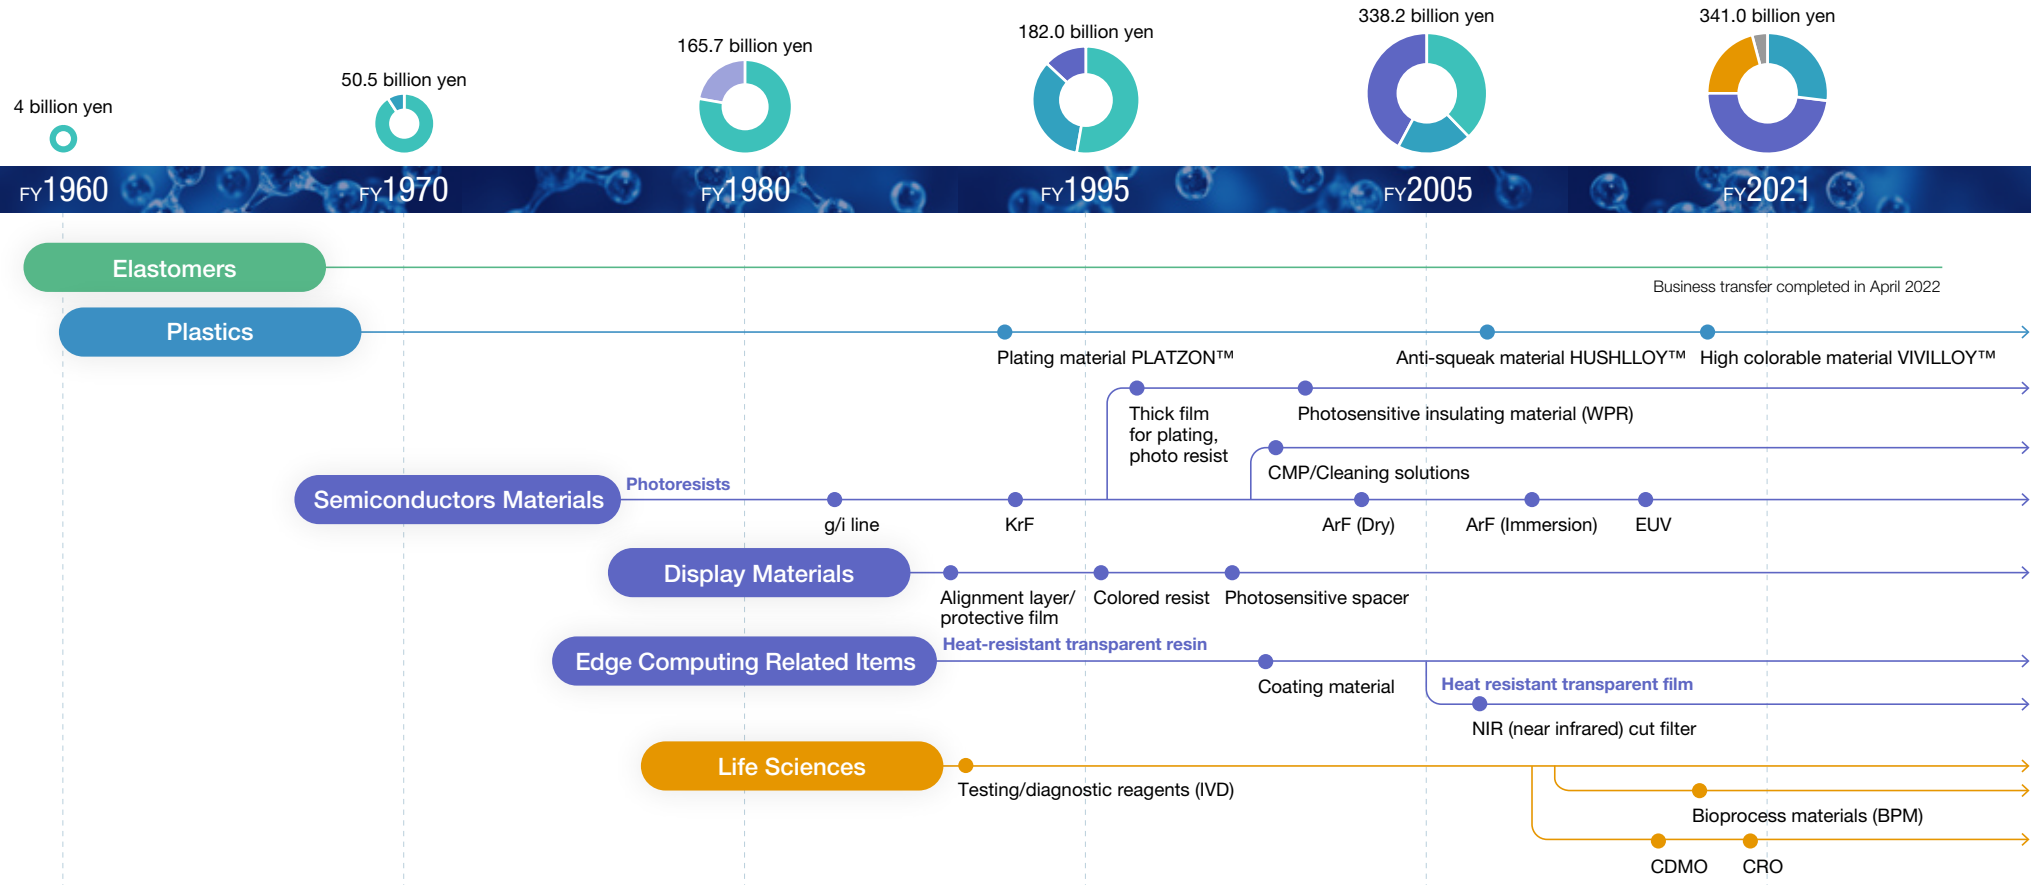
4 billion yen

50.5 billion yen

165.7 billion yen

182.0 billion yen

338.2 billion yen

341.0 billion yen

FY1960 FY1970 FY1980 FY1995 FY2005 FY2021

Elastomers

Business transfer completed in April 2022

Plastics

Plating material PLATZON™

Anti-squeak material HUSHLLOY™

High colorable material VIVILLOY™

Thick film for plating, photo resist

Photosensitive insulating material (WPR)

CMP/Cleaning solutions

Semiconductors Materials

Photoresists

g/i line

KrF

ArF (Dry)

ArF (Immersion)

EUV

Display Materials

Alignment layer/ protective film

Colored resist

Photosensitive spacer

Edge Computing Related Items

Heat-resistant transparent resin

Coating material

Heat resistant transparent film

NIR (near infrared) cut filter

Life Sciences

Testing/diagnostic reagents (IVD)

Bioprocess materials (BPM)

CDMO

CRO